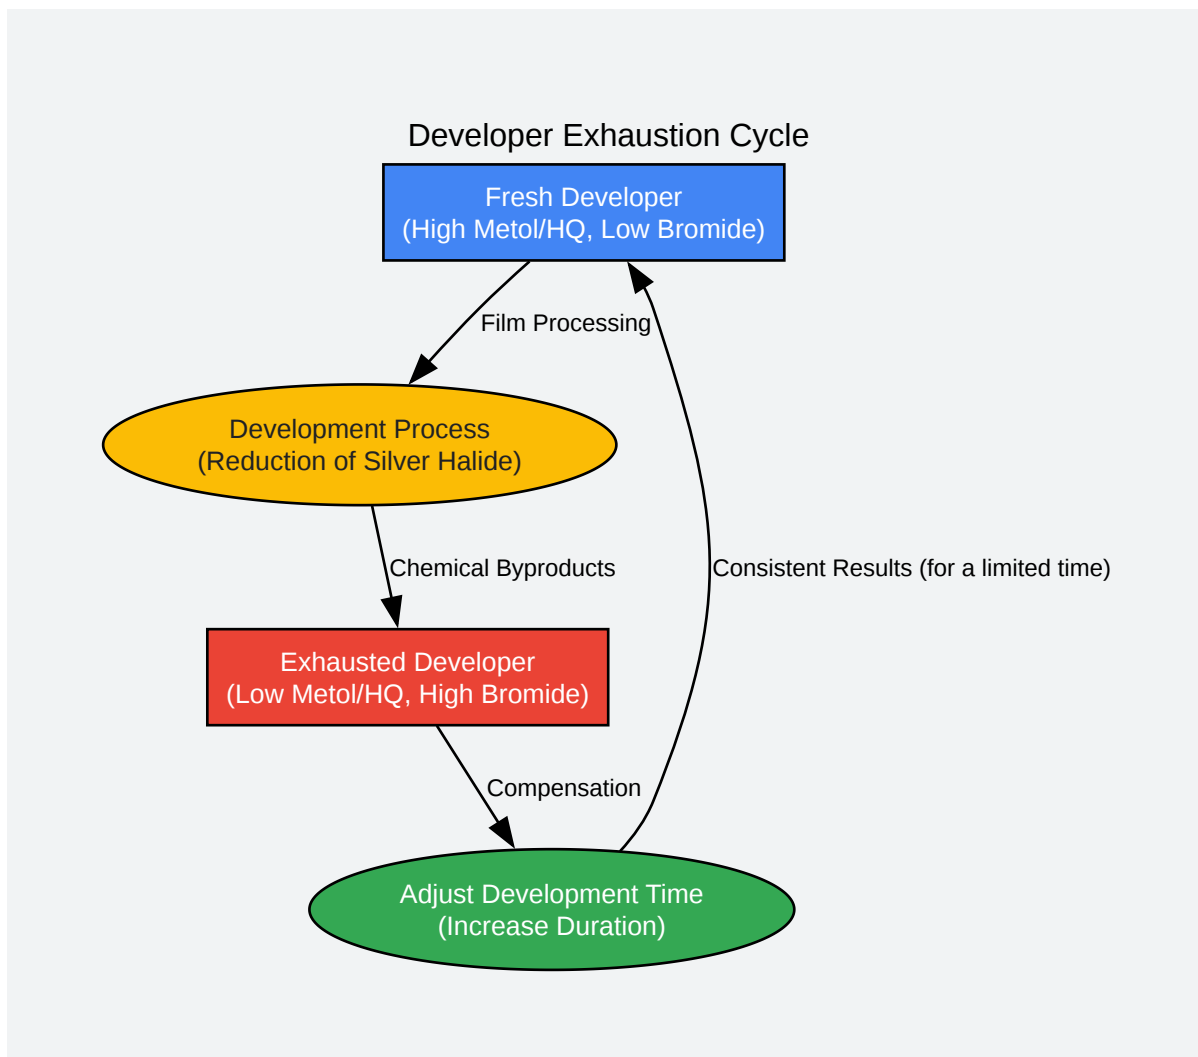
Developer Exhaustion Cycle

Fresh Developer
(High Metol/HQ, Low Bromide)

Film Processing

Development Process
(Reduction of Silver Halide)

Chemical Byproducts

Exhausted Developer
(Low Metol/HQ, High Bromide)

Compensation

Adjust Development Time
(Increase Duration)

Consistent Results (for a limited time)